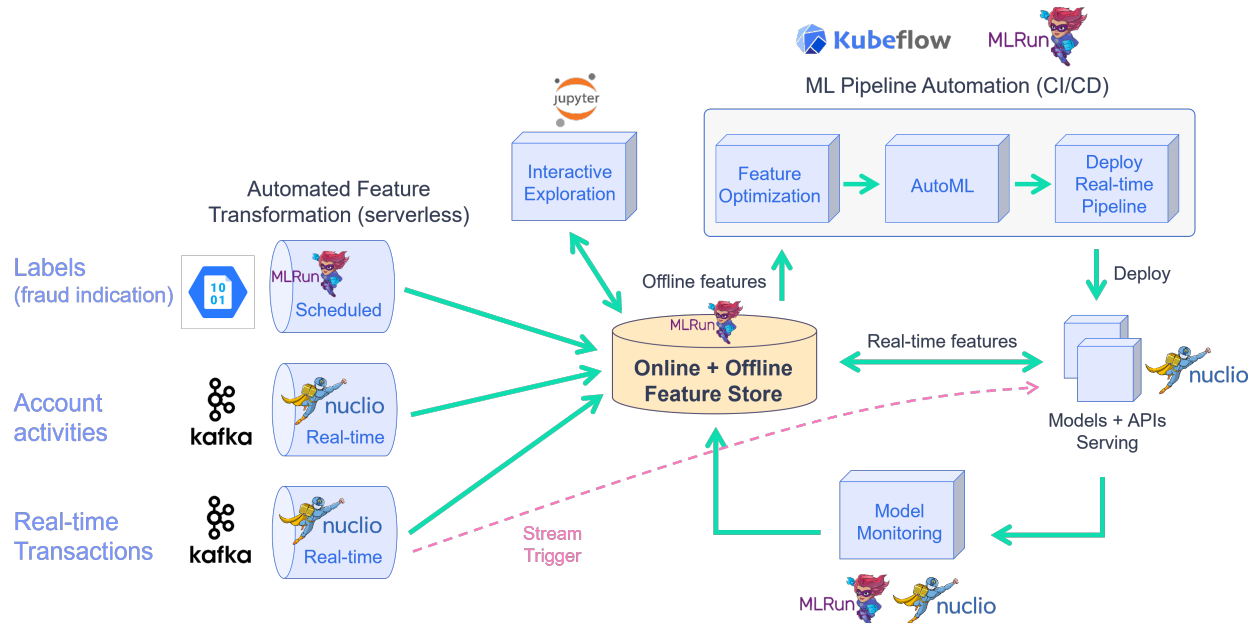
Kubeflow MLRun

ML Pipeline Automation (CI/CD)

jupyter

Interactive Exploration

Feature Optimization

AutoML

Deploy Real-time Pipeline

Automated Feature Transformation (serverless)

Labels (fraud indication)

10
01

MLRun
Scheduled

Offline features

Deploy

MLRun
Online + Offline Feature Store

Real-time features

Account activities

kafka

nuclio
Real-time

nuclio

Models + APIs Serving

Real-time Transactions

kafka

nuclio
Real-time

Stream Trigger

Model Monitoring

MLRun nuclio